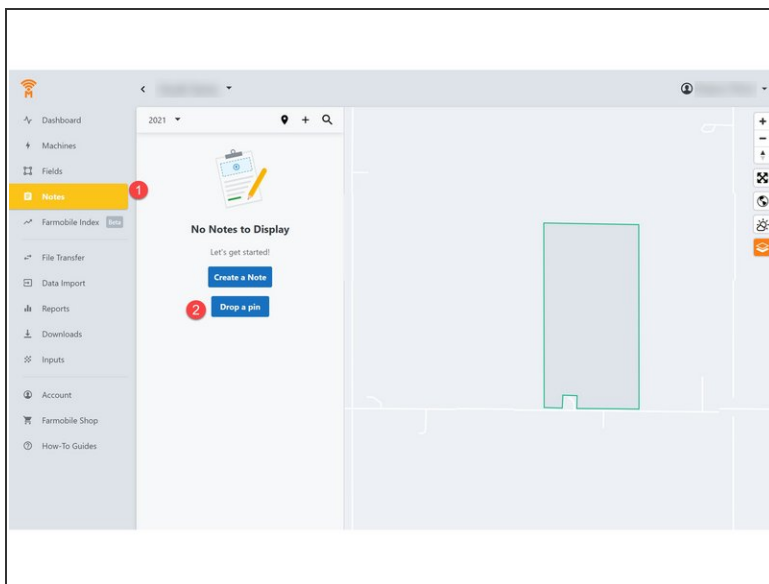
Dashboard
Machines
Fields
Notes
1
Farmobile Index Beta
File Transfer
Data Import
Reports
Downloads
Inputs
Account
Farmobile Shop
How-To Guides

2021

No Notes to Display
Let's get started!
Create a Note
2
Drop a pin

+
−